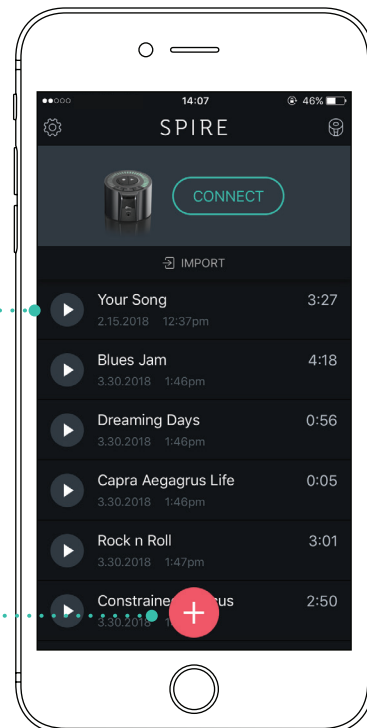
14:07
46%

SPIRE

CONNECT

IMPORT

Your Song
2.15.2018 12:37pm
3:27

Blues Jam
3.30.2018 1:46pm
4:18

Dreaming Days
3.30.2018 1:46pm
0:56

Capra Aegagrus Life
3.30.2018 1:46pm
0:05

Rock n Roll
3.30.2018 1:47pm
3:01

Constraine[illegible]cus
3.30.2018
2:50